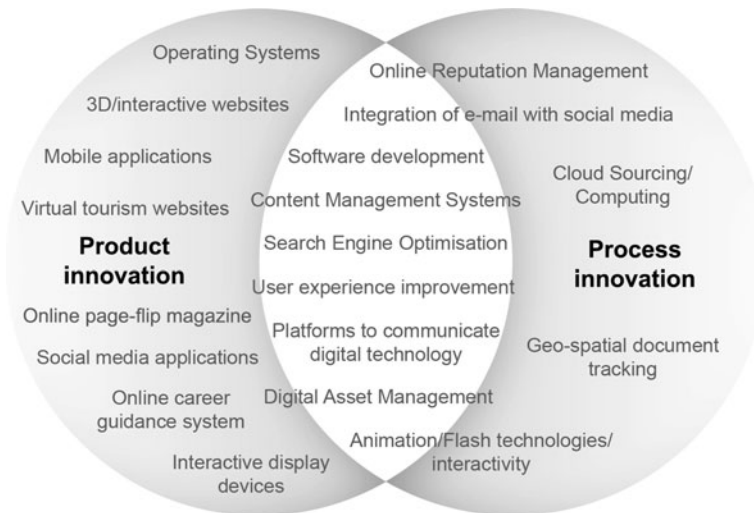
Operating Systems

3D/interactive websites

Mobile applications

Virtual tourism websites

Product innovation

Online page-flip magazine

Social media applications

Online career guidance system

Interactive display devices

Online Reputation Management

Integration of e-mail with social media

Software development

Content Management Systems

Search Engine Optimisation

User experience improvement

Platforms to communicate digital technology

Digital Asset Management

Animation/Flash technologies/ interactivity

Cloud Sourcing/ Computing

Process innovation

Geo-spatial document tracking